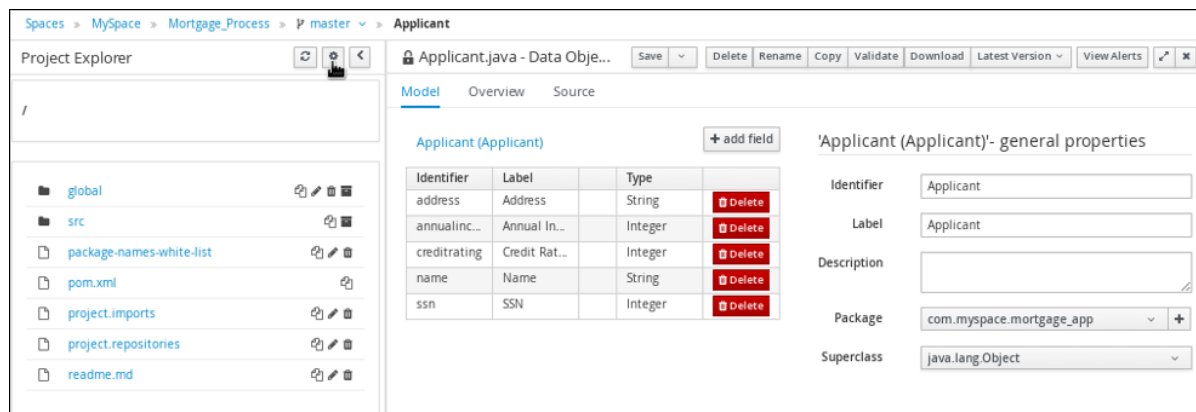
Spaces » MySpace » Mortgage_Process » master » Applicant

Project Explorer

/

global
src
package-names-white-list
pom.xml
project.imports
project.repositories
readme.md

Applicant.java - Data Obje...
Save
Delete Rename Copy Validate Download Latest Version View Alerts

Model Overview Source

Applicant (Applicant)
+ add field

| Identifier | Label | | Type | |
|---|---|---|---|---|
| address | Address | | String | Delete |
| annualinc... | Annual In... | | Integer | Delete |
| creditrating | Credit Rat... | | Integer | Delete |
| name | Name | | String | Delete |
| ssn | SSN | | Integer | Delete |

'Applicant (Applicant)'- general properties

Identifier Applicant
Label Applicant
Description
Package com.myspace.mortgage_app
Superclass java.lang.Object